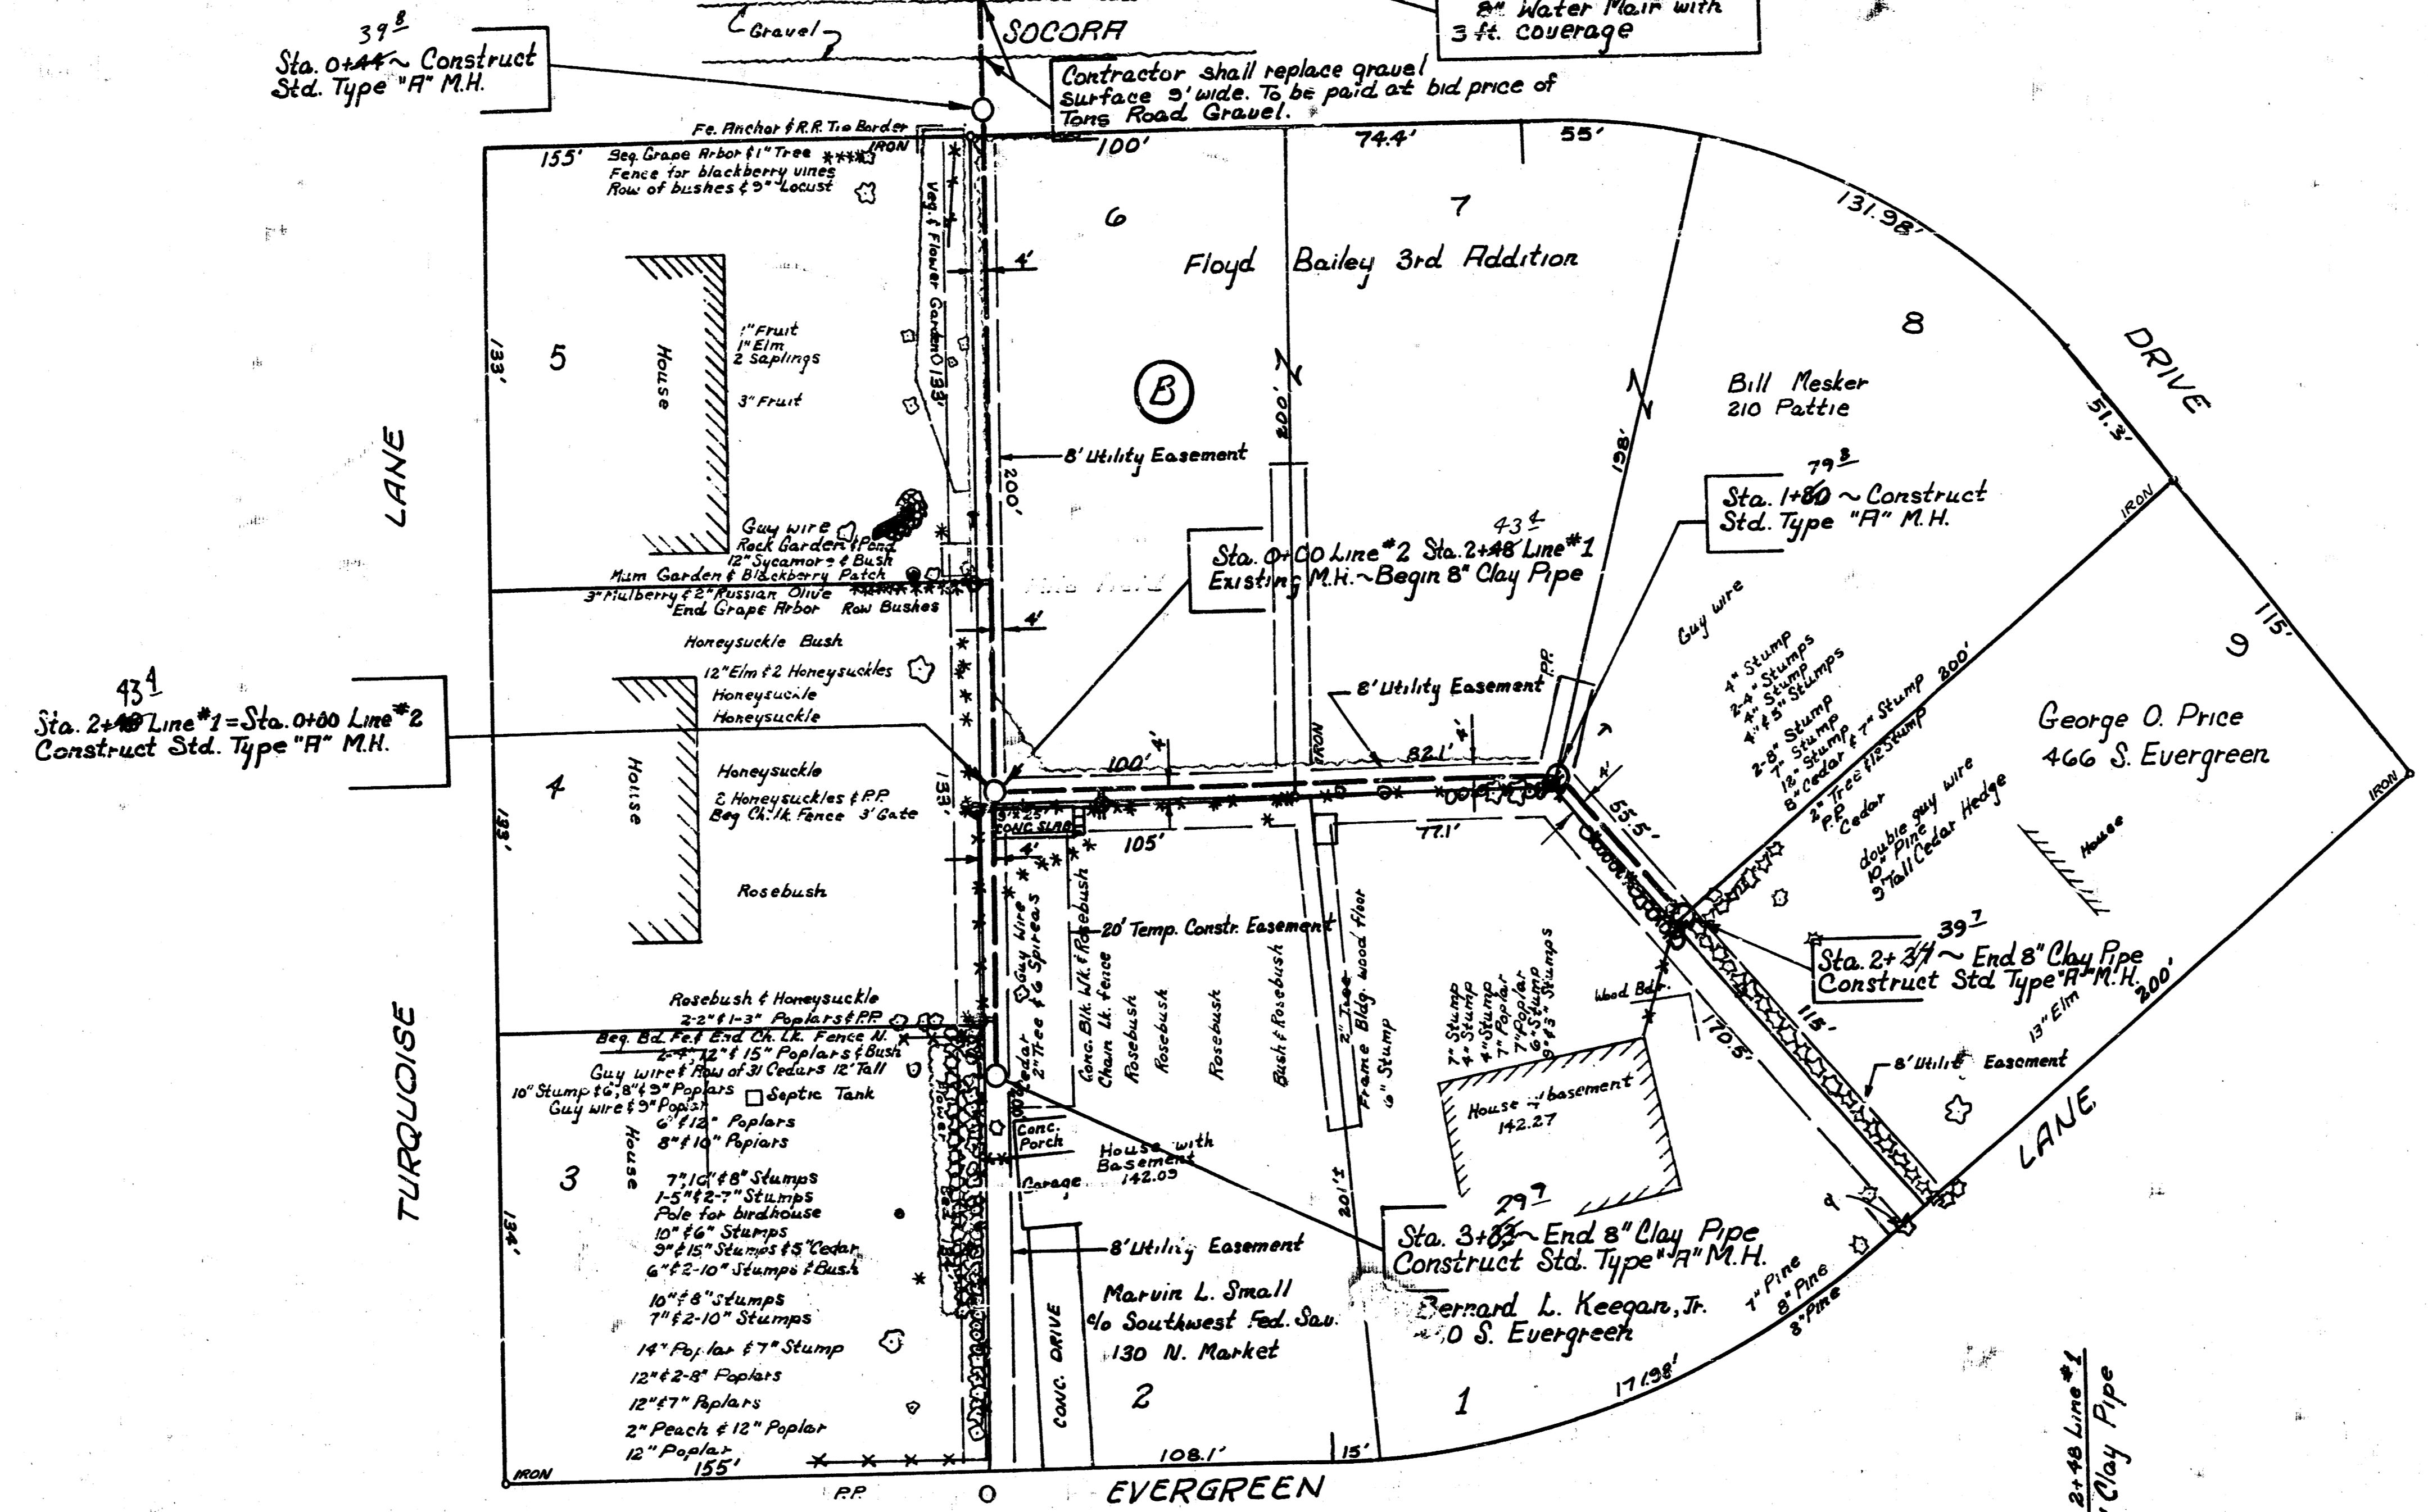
8" Water Main with
3 ft. coverage

Gravel

SOCORRO

$39^8$
Sta. 0+44 ~ Construct
Std. Type "A" M.H.

Contractor shall replace gravel surface 9' wide. To be paid at bid price of Tons Road Gravel.

Fe. Anchor & R.R. Tie Border
IRON
155'
Beg. Grape Arbor & 1" Tree
Fence for blackberry vines
Row of bushes & 9" Locust

100'
74.4'
55'
131.98'

6
7
Floyd Bailey 3rd Addition

Veg. & Flower Garden 133'

4'

5
House
1" Fruit
1" Elm
2 Saplings
3" Fruit
133'

LANE

B

200'
8' Utility Easement
200'
198'

8
Bill Mesker
210 Pattie

DRIVE
51.3'

$79^8$
Sta. 1+80 ~ Construct
Std. Type "A" M.H.

IRON

Guy wire
Rock Garden & Pond
12" Sycamore & Bush
Mum Garden & Blackberry Patch
3" Mulberry & 2" Russian Olive
End Grape Arbor
Row Bushes

$43^4$
Sta. 0+00 Line #2 Sta. 2+48 Line #1
Existing M.H. ~ Begin 8" Clay Pipe

4'

Honeysuckle Bush
12" Elm & 2 Honeysuckles
Honeysuckle
Honeysuckle

$43^4$
Sta. 2+48 Line #1 = Sta. 0+00 Line #2
Construct Std. Type "A" M.H.

Guy wire

115'
9

4" Stump
2-4" Stumps
4" Stump
4" & 5" Stumps
2-8" Stump
7" Stump
12" Stump
8" Cedar & 7" Stump
2" Tree & 12" Stump
P.P.
Cedar
200'

George O. Price
466 S. Evergreen

8' Utility Easement
P.P.
IRON
100'
4'
82.1'
4'
IRON

4
House
Honeysuckle
2 Honeysuckles & P.P.
Beg. Ch. lk. Fence 3' Gate
133'
Rosebush

4'x25' Conc. Slab
105'
77.1'
55.5'
4'

double guy wire
10" Pine
9' Tall Cedar Hedge
House

4'
Guy Wire
2" Tree & 6 Spireas
Conc. Blk. Wk. & Rosebush
Chain Lk. Fence
Rosebush
Rosebush
Rosebush
Bush & Rosebush
20' Temp. Constr. Easement
2" Tree
Frame Bldg. wood floor
6" Stump
7" Stump
4" Stump
4" Stump
7" Poplar
7" Poplar
6-5" Stumps
9" & 3" Stumps

$39^7$
Sta. 2+34 ~ End 8" Clay Pipe
Construct Std Type "A" M.H.

Wood Bdr.
170.8'
115'
13" Elm
200'

Rosebush & Honeysuckle
2-2" & 1-3" Poplars & P.P.
Beg. Bd. Fe. & End Ch. Lk. Fence N.
2-4", 12" & 15" Poplars & Bush
Guy wire & Row of 31 Cedars 12' Tall
10" Stump & 6", 8" & 9" Poplars
Guy wire & 9" Poplar
Septic Tank
6" & 12" Poplars
8" & 10" Poplars
Cedar
Flower Bed

House & basement
142.27

8' Utility Easement

LANE

3
House
134'
7", 10" & 8" Stumps
1-5" & 2-7" Stumps
Pole for birdhouse
10" & 6" Stumps
9" & 15" Stumps & 5 Cedar
6" & 2-10" Stumps & Bush
10" & 8" Stumps
7" & 2-10" Stumps
14" Poplar & 7" Stump
12" & 2-8" Poplars
12" & 7" Poplars
2" Peach & 12" Poplar
12" Poplar
155'
IRON

Conc. Porch
Garage
House with Basement
142.05
8' Utility Easement
201'

$29^7$
Sta. 3+83 ~ End 8" Clay Pipe
Construct Std. Type "A" M.H.

Marvin L. Small
c/o Southwest Fed. Sav.
130 N. Market
CONC. DRIVE
2

Bernard L. Keegan, Jr.
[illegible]0 S. Evergreen
7" Pine
8" Pine
8" Pine
171.98'
1

108.1'
15'
P.P.
0
EVERGREEN

2+48 Line #1
Clay Pipe